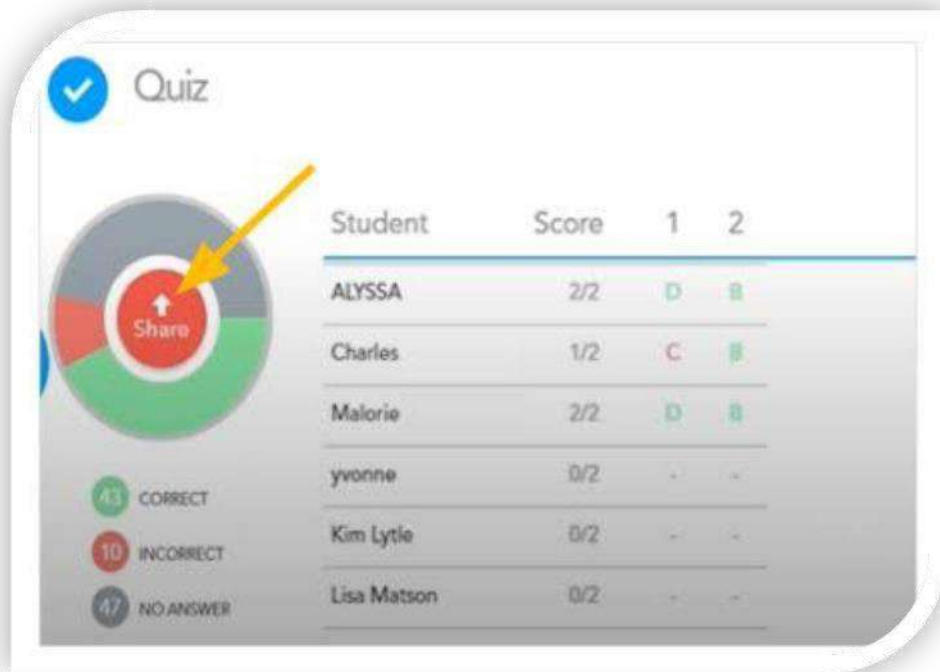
Quiz

Share

43 CORRECT
10 INCORRECT
47 NO ANSWER

| Student | Score | 1 | 2 |
|---|---|---|---|
| ALYSSA | 2/2 | D | B |
| Charles | 1/2 | C | B |
| Malorie | 2/2 | D | B |
| yvonne | 0/2 | - | - |
| Kim Lytle | 0/2 | - | - |
| Lisa Matson | 0/2 | - | - |